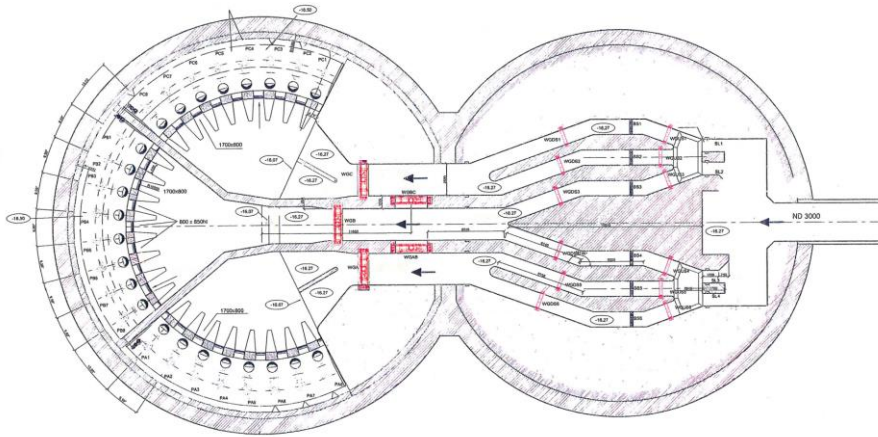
-16.50
PC1
PC2
PC3
PC4
PC5
PC6
PC7
PC8
1700x800
-16.27
-16.27
-16.27
-16.27
-16.27
-16.93
PB1
PB2
PB3
PB4
PB5
PB6
PB7
PB8
1700x800
800 x 650Hi
-16.27
-16.27
WGBC
WGC
WGB
WGAB
WGA
-16.27
-16.27
-16.27
-16.27
-16.27
1700x800
PA1
PA2
PA3
PA4
PA5
PA6
PA7
PA8
WGDS1
WGDS2
WGDS3
BS1
BS2
BS3
BS4
BS5
BS6
-16.27
-16.27
-16.27
-16.27
-16.27
-16.27
WGDS4
WGDS5
WGDS6
SL1
SL2
SL3
SL4
ND 3000
-16.27